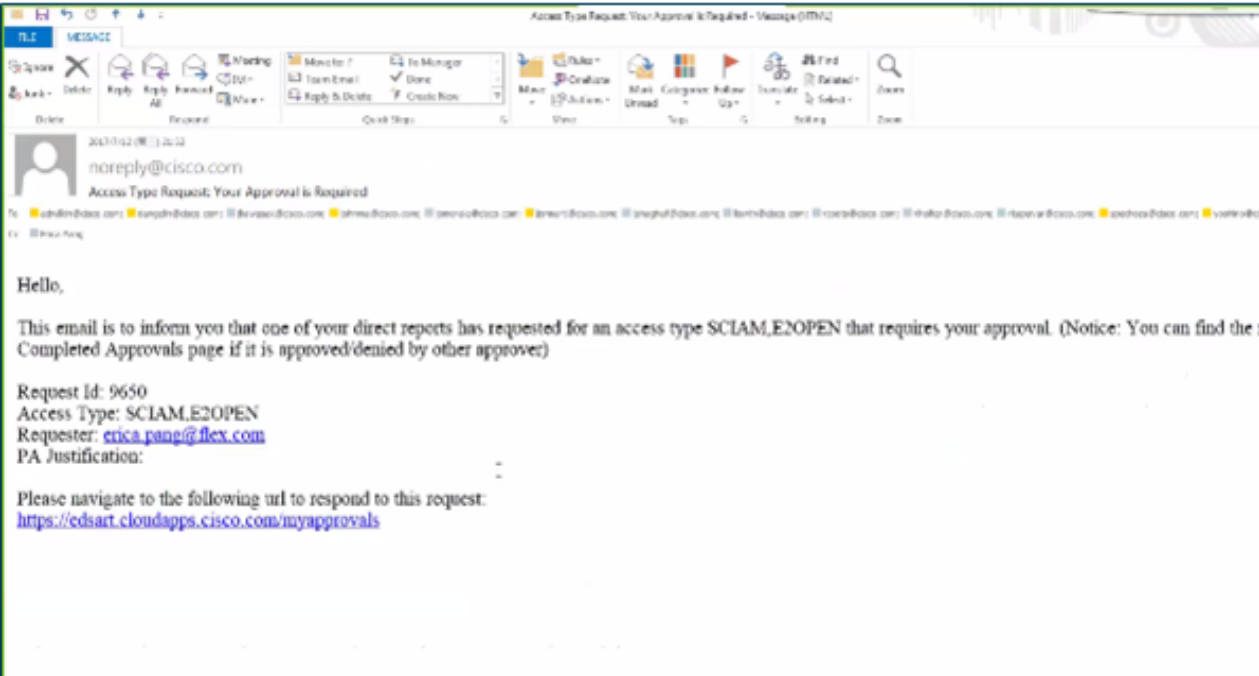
Access Type Request: Your Approval is Required - Message (HTML)

FILE MESSAGE

Ignore Junk Delete Reply Reply All Forward Meeting IM More
Move to: ? Team Email Reply & Delete To Manager Done Create New
Move Rules OneNote Actions Mark Unread Categorize Follow Up Translate Find Related Select Zoom

Delete Respond Quick Steps Move Tags Editing Zoom

2017/1/12 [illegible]
noreply@cisco.com
Access Type Request: Your Approval is Required

To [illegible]
Cc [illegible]

Hello,

This email is to inform you that one of your direct reports has requested for an access type SCIAM,E2OPEN that requires your approval. (Notice: You can find the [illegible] Completed Approvals page if it is approved/denied by other approver)

Request Id: 9650
Access Type: SCIAM,E2OPEN
Requester: erica.pang@flex.com
PA Justification:

Please navigate to the following url to respond to this request:
https://edsart.cloudapps.cisco.com/myapprovals